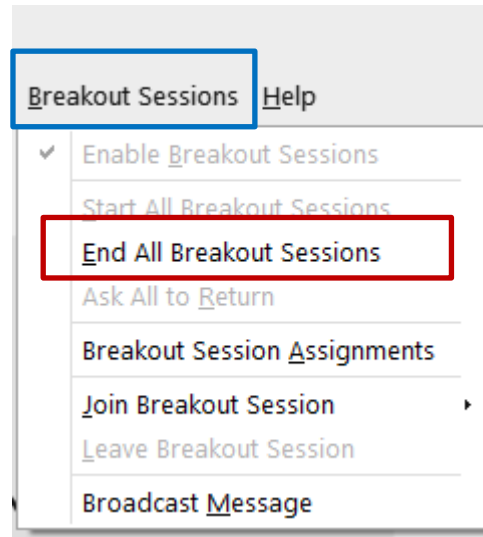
Breakout Sessions Help

✔ Enable Breakout Sessions

Start All Breakout Sessions

End All Breakout Sessions

Ask All to Return

Breakout Session Assignments

Join Breakout Session

Leave Breakout Session

Broadcast Message